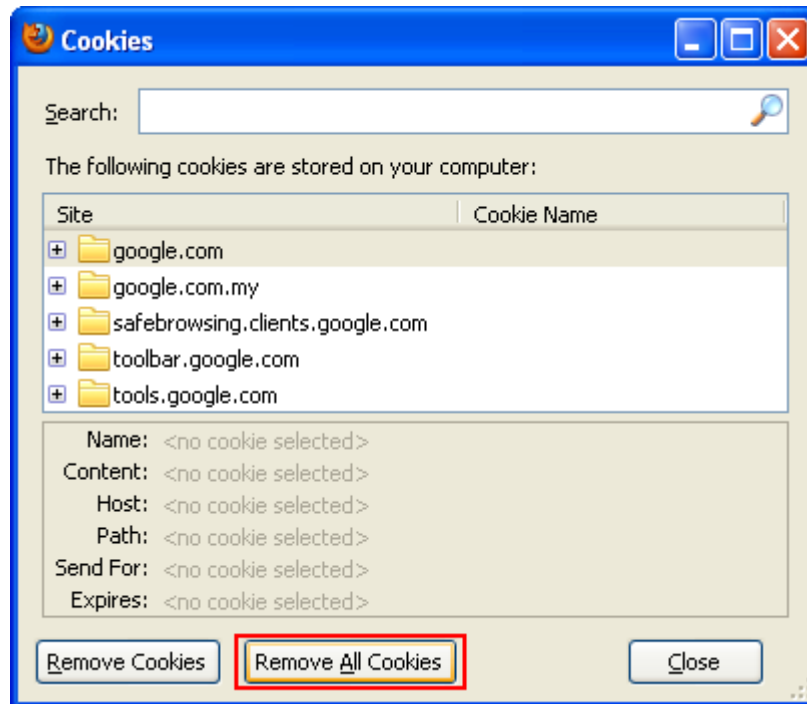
Cookies

Search:

The following cookies are stored on your computer:

| Site | Cookie Name |
|---|---|
| google.com | |
| google.com.my | |
| safebrowsing.clients.google.com | |
| toolbar.google.com | |
| tools.google.com | |

Name: <no cookie selected>
Content: <no cookie selected>
Host: <no cookie selected>
Path: <no cookie selected>
Send For: <no cookie selected>
Expires: <no cookie selected>

Remove Cookies
Remove All Cookies
Close